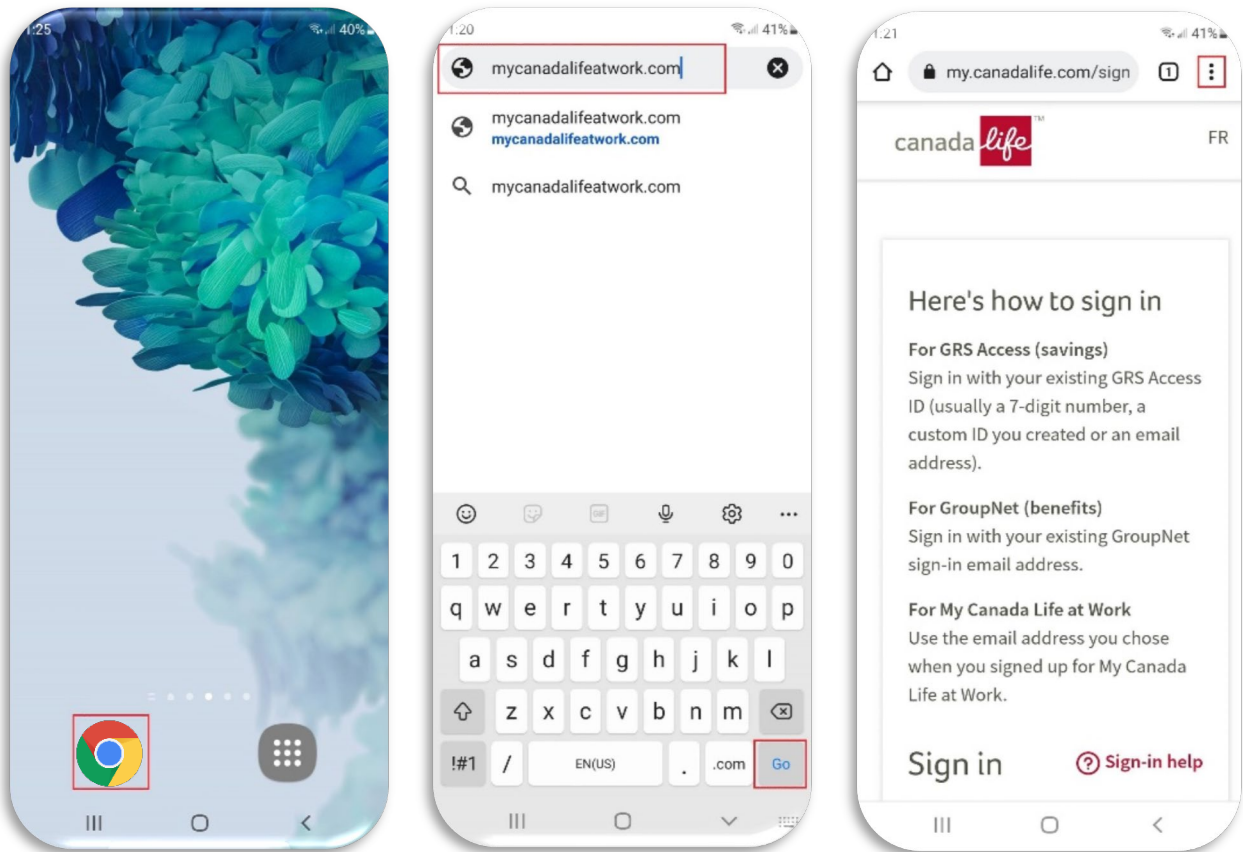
1:25 40%

1:20 41%

mycanadalifeatwork.com

mycanadalifeatwork.com
mycanadalifeatwork.com

mycanadalifeatwork.com

1 2 3 4 5 6 7 8 9 0
q w e r t y u i o p
a s d f g h j k l
z x c v b n m
!#1 / EN(US) . .com Go

1:21 41%

my.canadalife.com/sign 1

canada life

FR

Here's how to sign in

For GRS Access (savings)
Sign in with your existing GRS Access ID (usually a 7-digit number, a custom ID you created or an email address).

For GroupNet (benefits)
Sign in with your existing GroupNet sign-in email address.

For My Canada Life at Work
Use the email address you chose when you signed up for My Canada Life at Work.

Sign in

Sign-in help